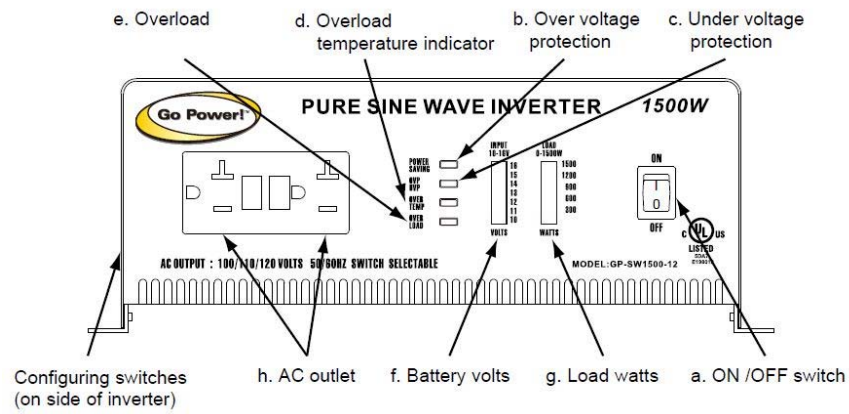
e. Overload

d. Overload temperature indicator

b. Over voltage protection

c. Under voltage protection

Go Power!

PURE SINE WAVE INVERTER 1500W

POWER SAVING
OVP UVP
OVER TEMP
OVER LOAD

INPUT 10-16V
16
15
14
13
12
11
10
VOLTS

LOAD 0-1500W
1500
1200
900
600
300
WATTS

ON
I
O
OFF

c UL us
LISTED

AC OUTPUT : 100/110/120 VOLTS 50/60HZ SWITCH SELECTABLE

MODEL:GP-SW1500-12

Configuring switches (on side of inverter)

h. AC outlet

f. Battery volts

g. Load watts

a. ON /OFF switch